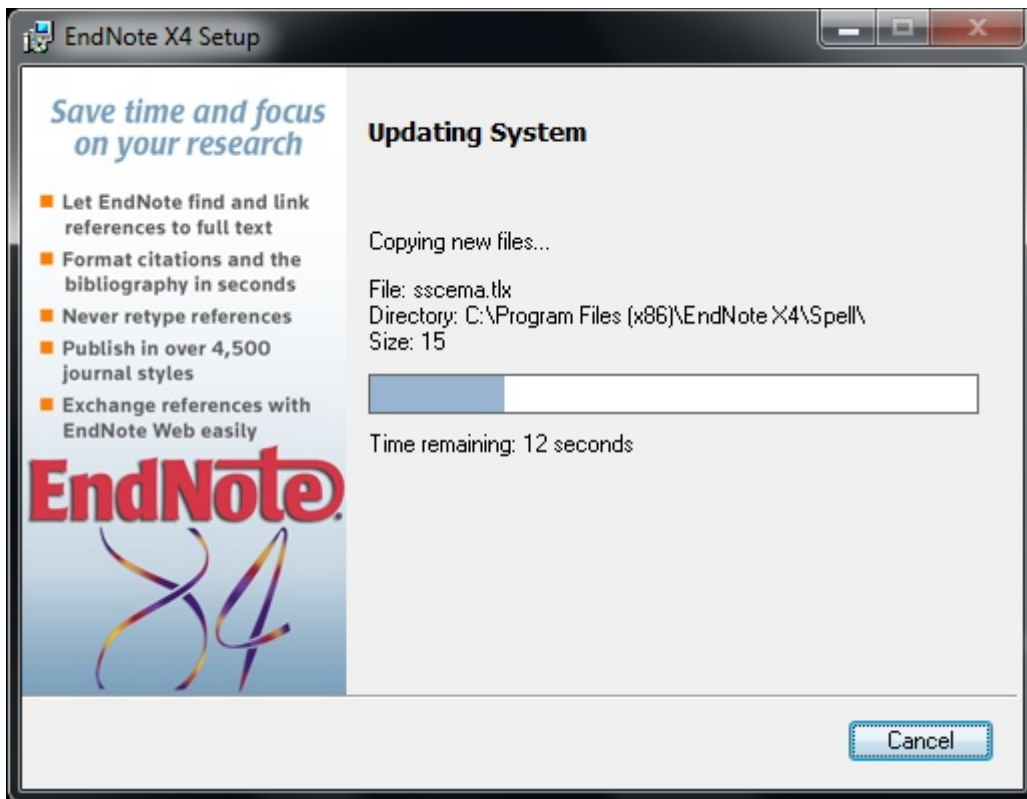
EndNote X4 Setup

Save time and focus on your research

Let EndNote find and link references to full text
Format citations and the bibliography in seconds
Never retype references
Publish in over 4,500 journal styles
Exchange references with EndNote Web easily

EndNote
X4

Updating System

Copying new files...

File: sscema.tlx
Directory: C:\Program Files (x86)\EndNote X4\Spell\
Size: 15

Time remaining: 12 seconds

Cancel